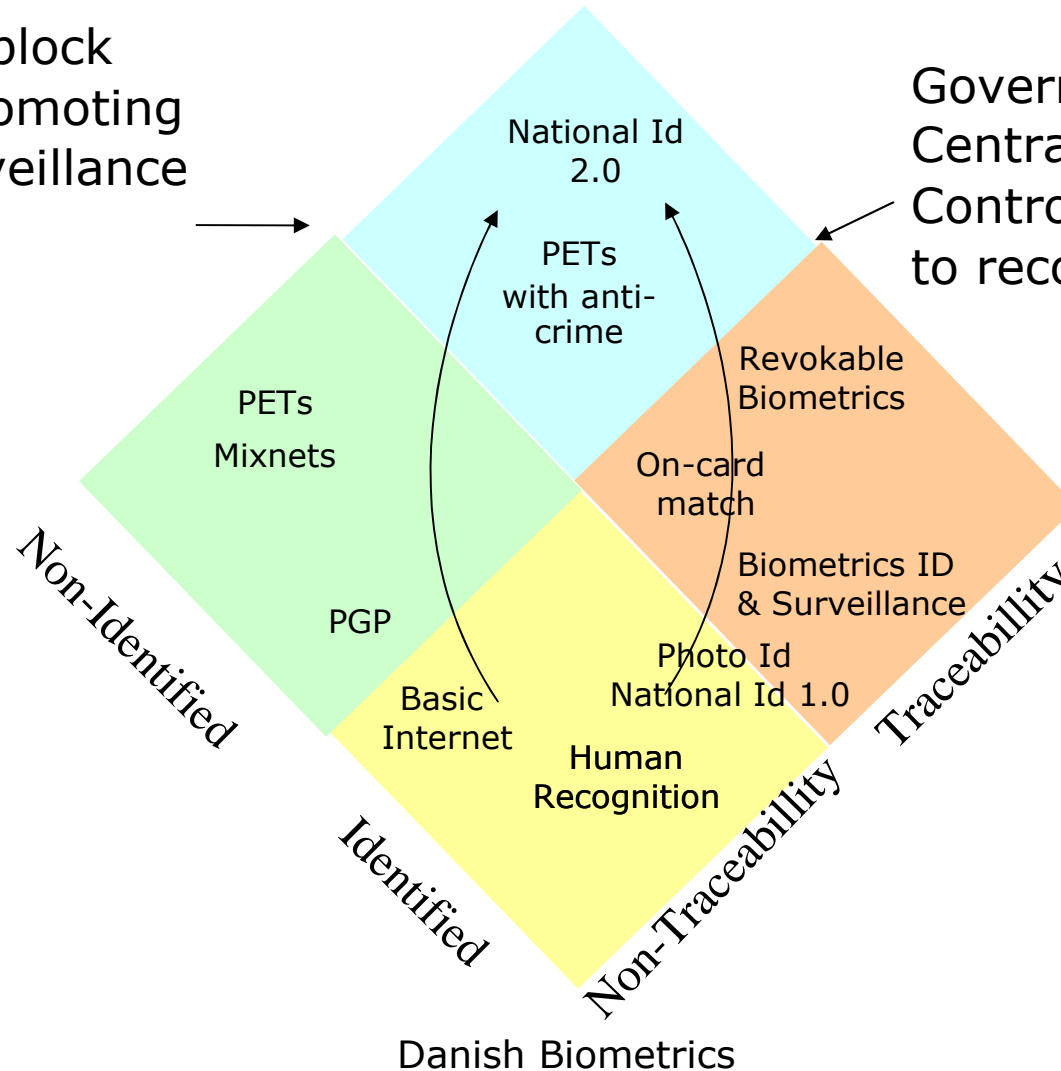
block
omoting
veillance

Gover
Centra
Contro
to reco

National Id 2.0

PETs with anti-crime

Revokable Biometrics

PETs

Mixnets

On-card match

Biometrics ID & Surveillance

PGP

Photo Id
National Id 1.0

Basic Internet

Human Recognition

Non-Identified

Identified

Non-Traceabillity

Traceabillity

Danish Biometrics